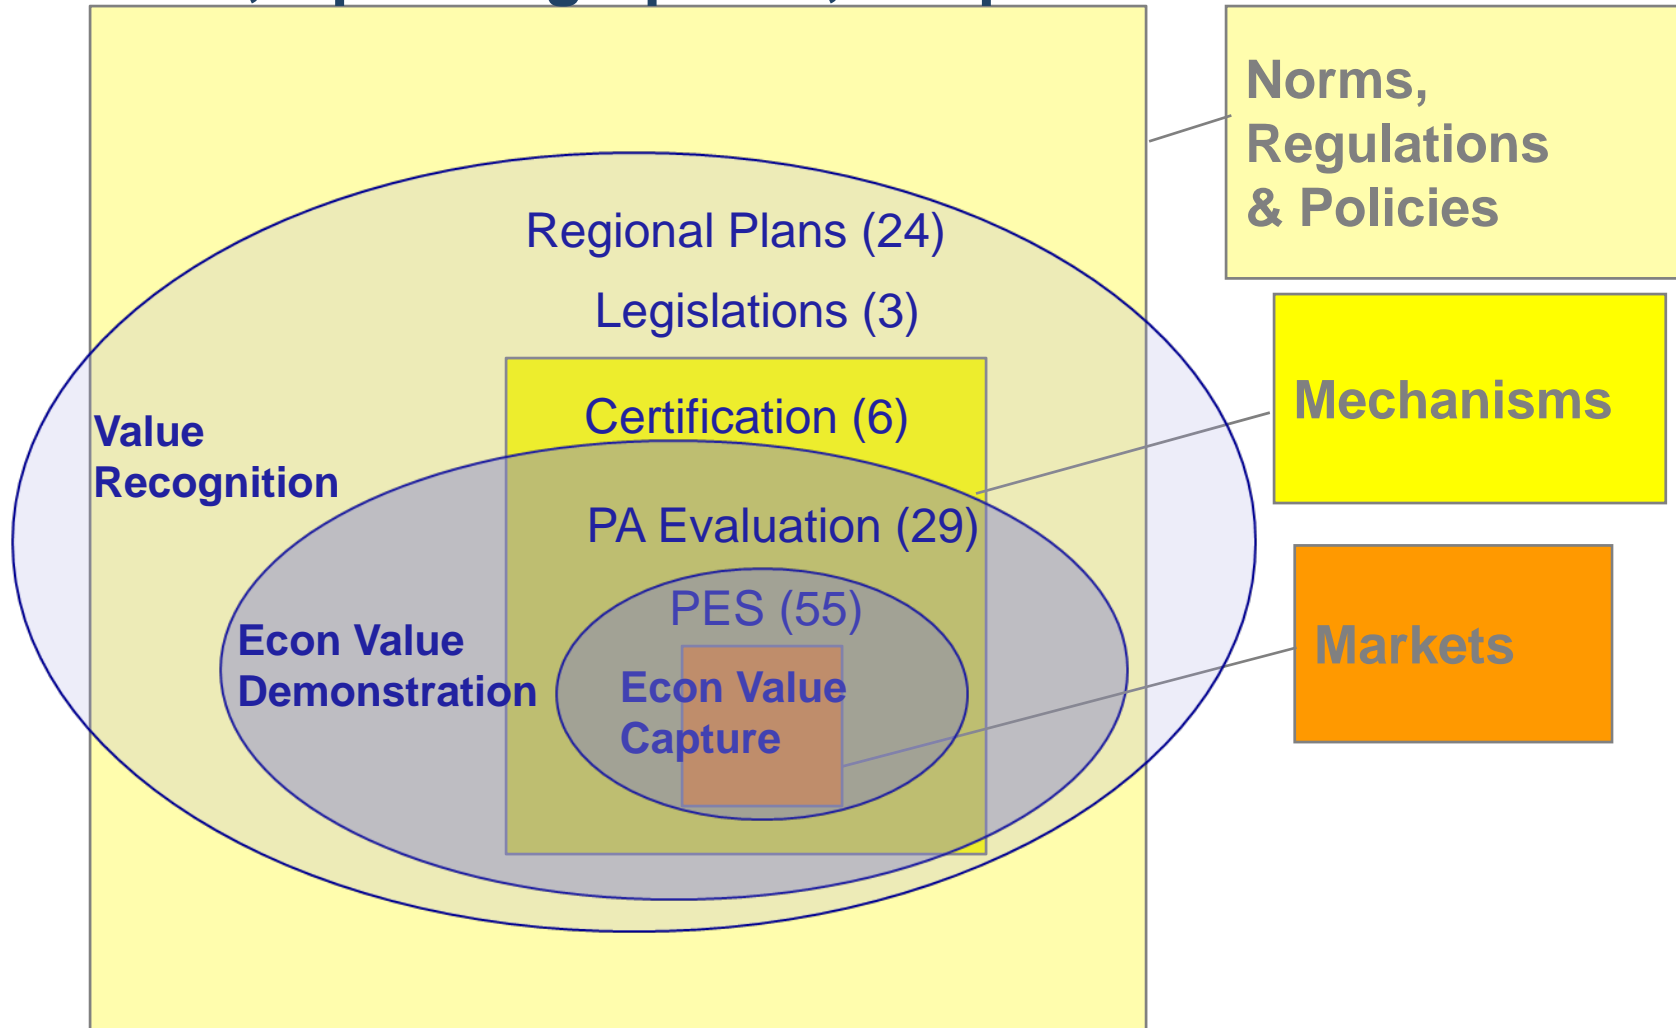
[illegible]

Norms, Regulations & Policies

Regional Plans (24)

Legislations (3)

Certification (6)

Value Recognition

Mechanisms

PA Evaluation (29)

PES (55)

Econ Value Demonstration

Econ Value Capture

Markets